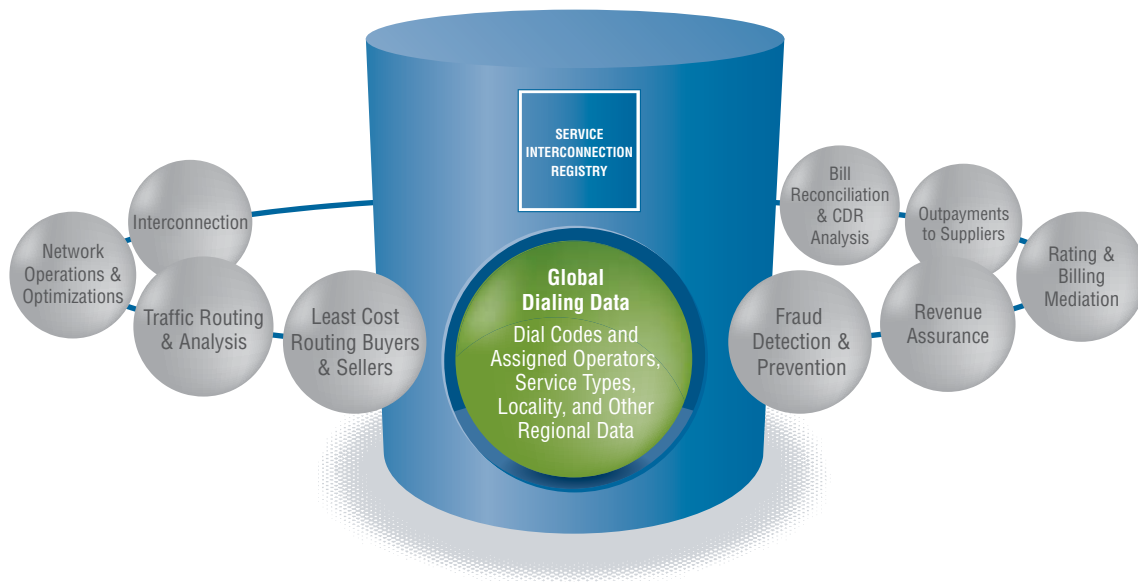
SERVICE INTERCONNECTION REGISTRY

Network Operations & Optimizations

Interconnection

Traffic Routing & Analysis

Least Cost Routing Buyers & Sellers

Global Dialing Data

Dial Codes and Assigned Operators, Service Types, Locality, and Other Regional Data

Bill Reconciliation & CDR Analysis

Outpayments to Suppliers

Rating & Billing Mediation

Fraud Detection & Prevention

Revenue Assurance